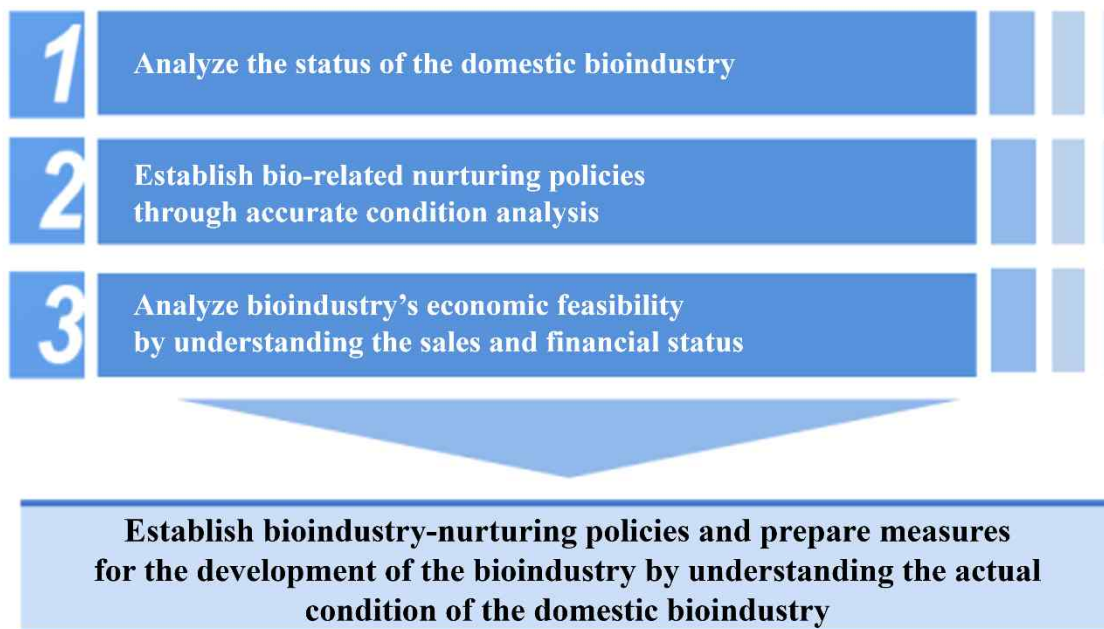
1

Analyze the status of the domestic bioindustry

2

Establish bio-related nurturing policies through accurate condition analysis

3

Analyze bioindustry’s economic feasibility by understanding the sales and financial status

Establish bioindustry-nurturing policies and prepare measures for the development of the bioindustry by understanding the actual condition of the domestic bioindustry